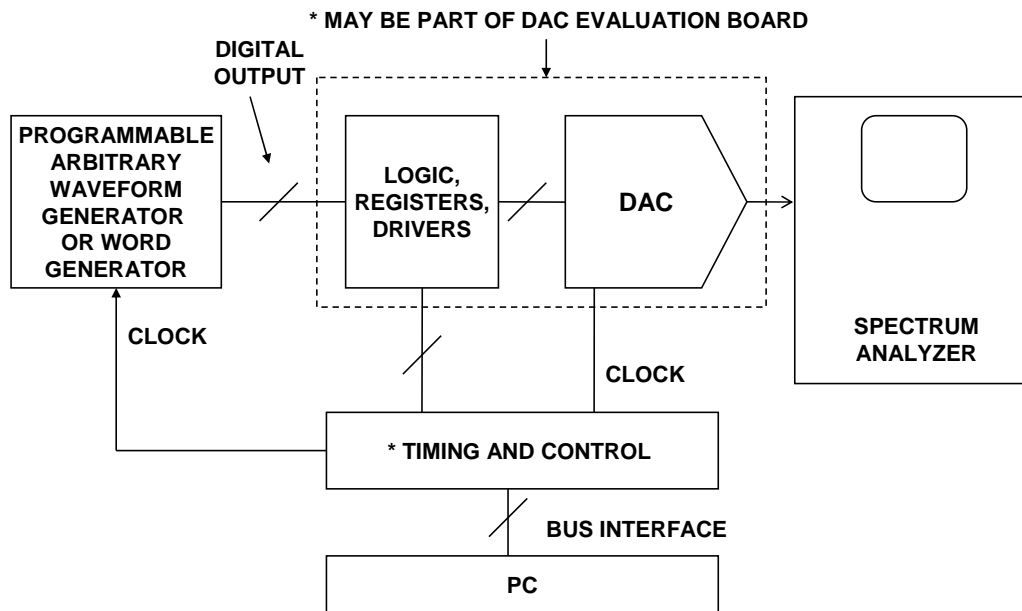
* MAY BE PART OF DAC EVALUATION BOARD

DIGITAL OUTPUT

PROGRAMMABLE ARBITRARY WAVEFORM GENERATOR OR WORD GENERATOR

LOGIC, REGISTERS, DRIVERS

DAC

SPECTRUM ANALYZER

CLOCK

CLOCK

* TIMING AND CONTROL

BUS INTERFACE

PC